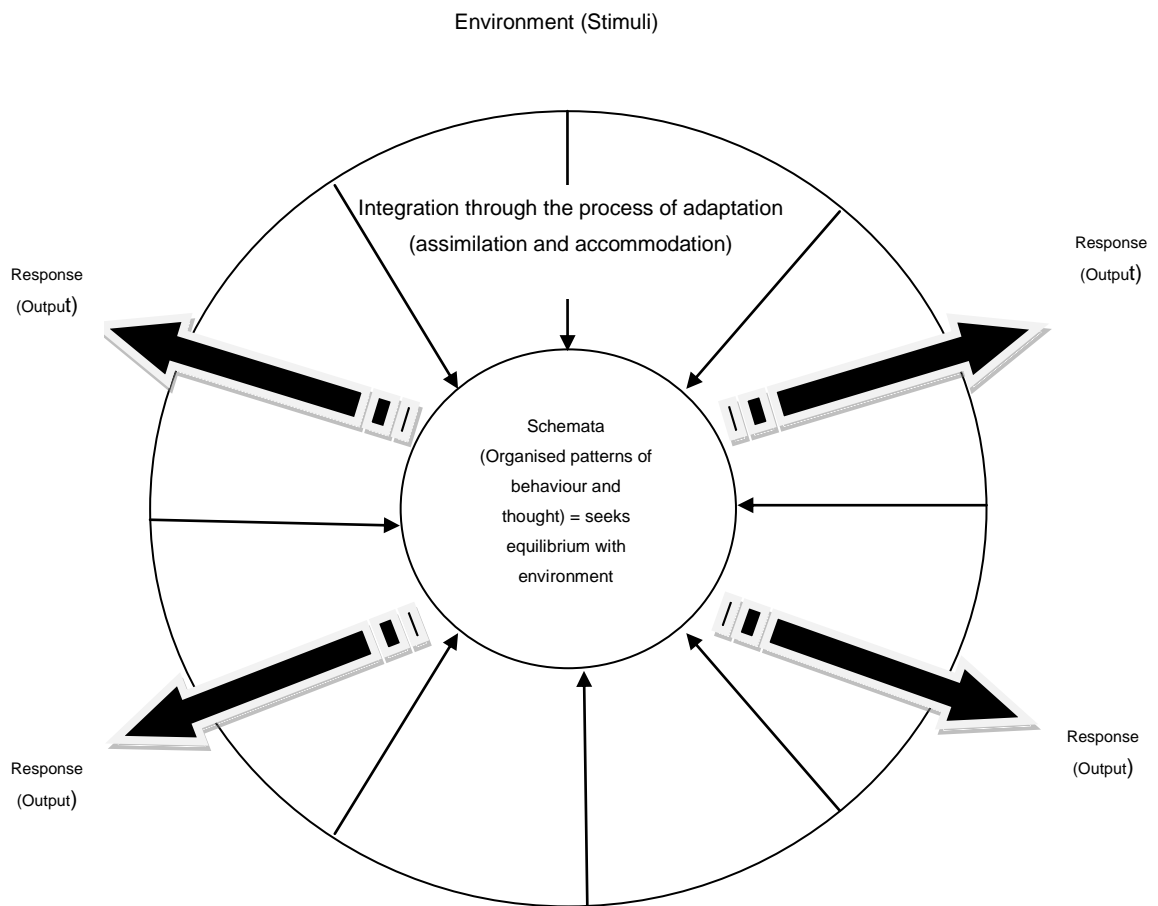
Environment (Stimuli)

Integration through the process of adaptation (assimilation and accommodation)

Response (Output)

Response (Output)

Schemata (Organised patterns of behaviour and thought) = seeks equilibrium with environment

Response (Output)

Response (Output)